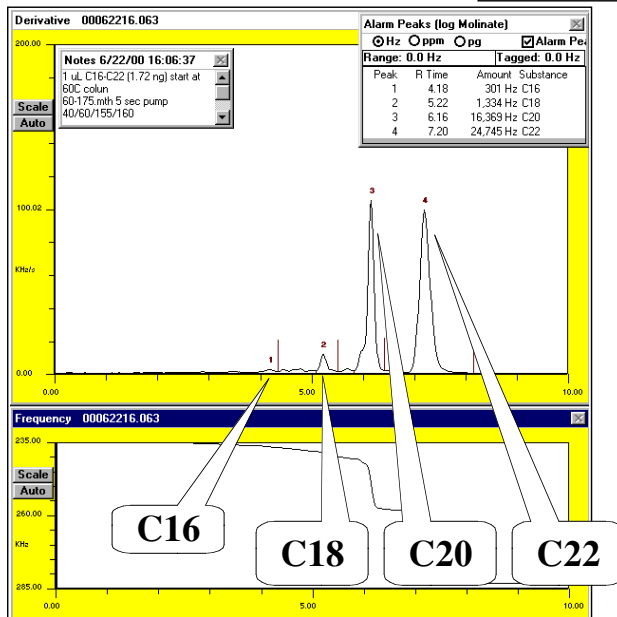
Derivative 00062216.063

Notes 6/22/00 16:06:37
1 uL C16-C22 (1.72 ng) start at 60C colun
60-175.mth 5 sec pump
40/60/155/160

Alarm Peaks (log Molinate)
Hz ppm pg Alarm Pea
Range: 0.0 Hz Tagged: 0.0 Hz

| Peak | R Time | Amount | Substance |
|---|---|---|---|
| 1 | 4.18 | 301 Hz | C16 |
| 2 | 5.22 | 1,334 Hz | C18 |
| 3 | 6.16 | 16,369 Hz | C20 |
| 4 | 7.20 | 24,745 Hz | C22 |

200.00
Scale
Auto
100.02
KHz/s
0.00
1
2
3
4
0.00
5.00
10.00

Frequency 00062216.063
235.00
Scale
Auto
260.00
KHz
285.00
0.00
5.00
10.00

C16
C18
C20
C22